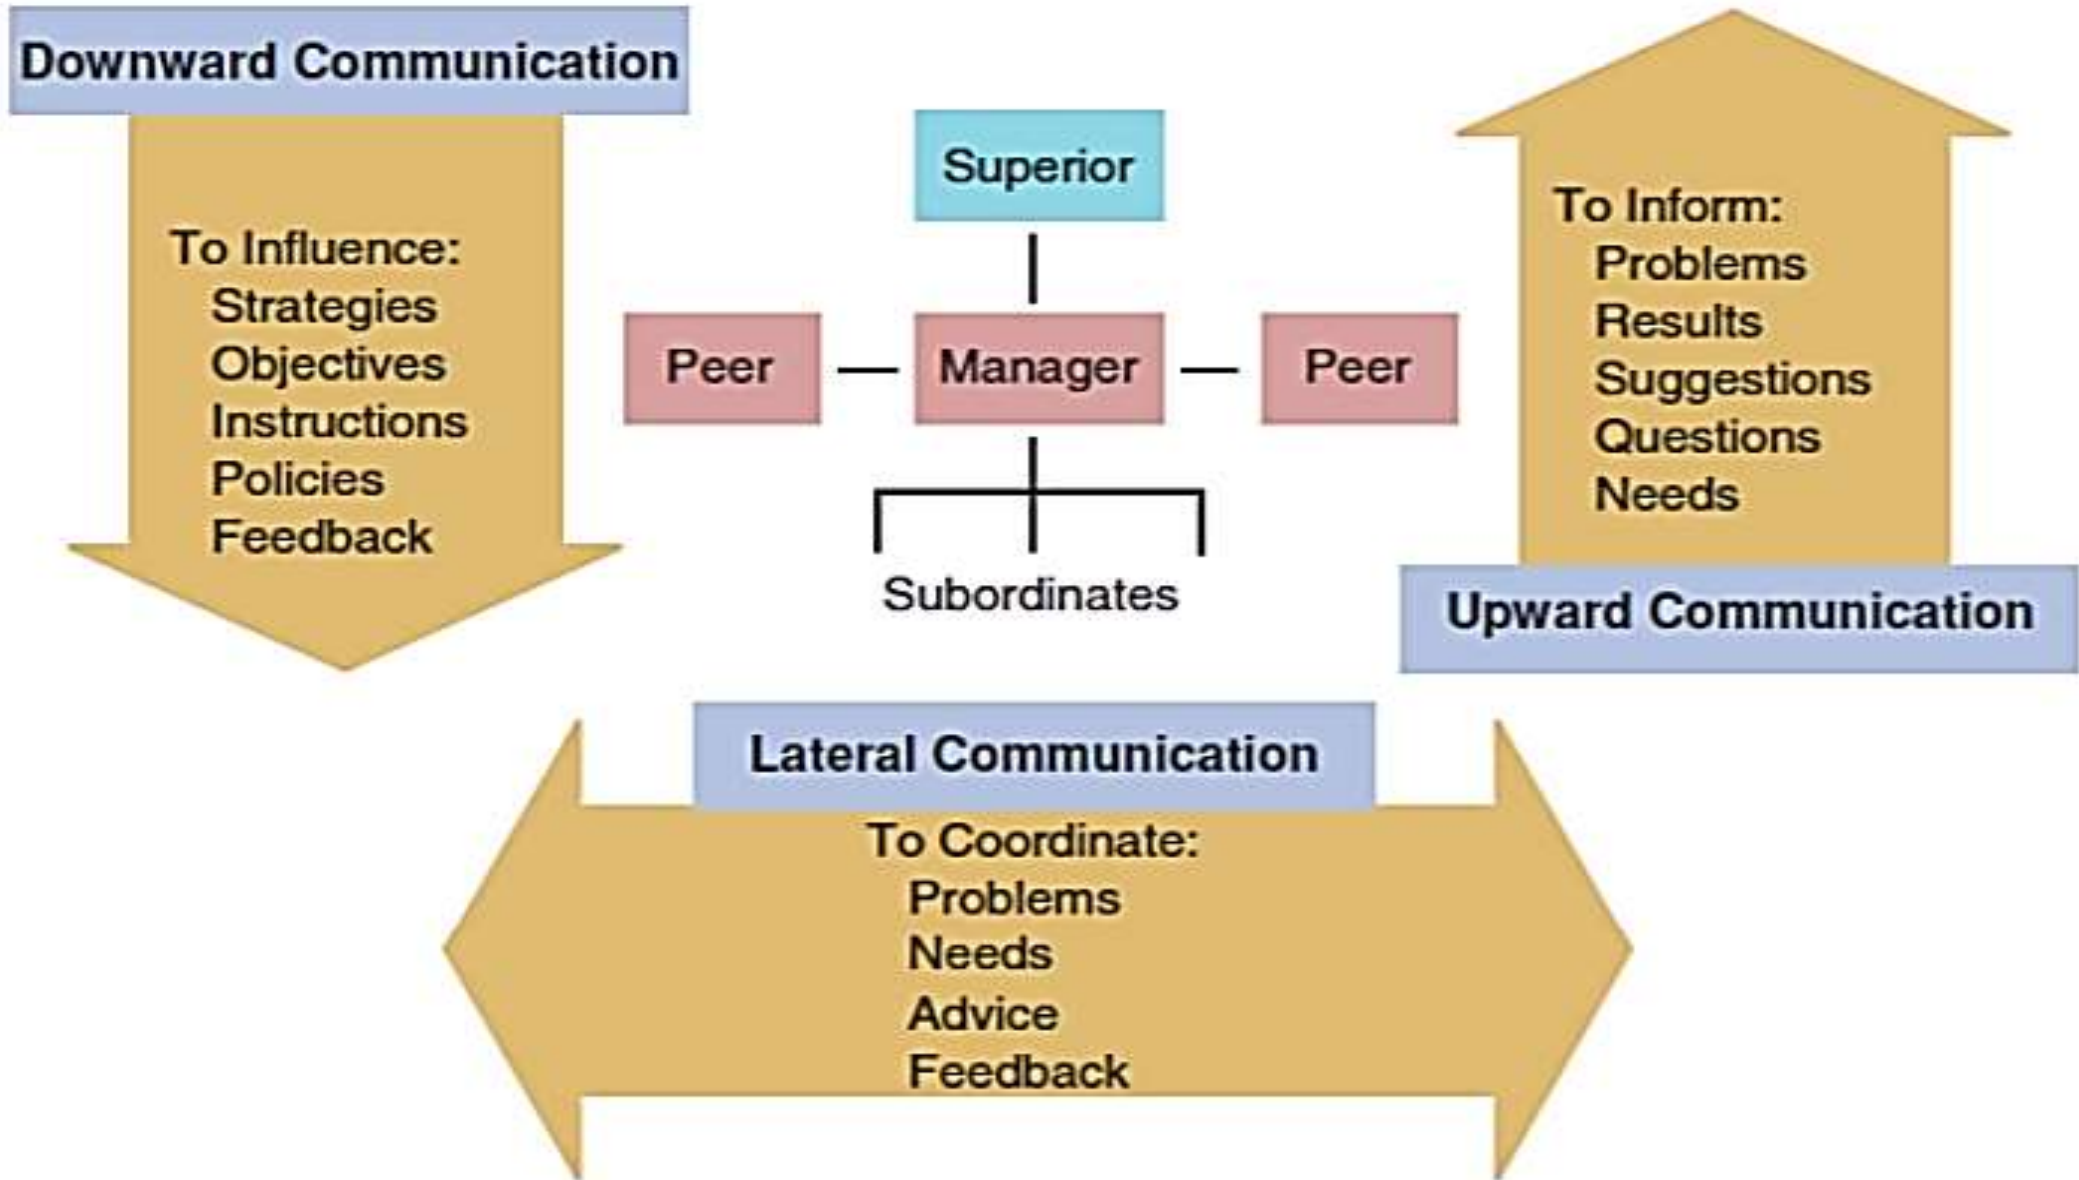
Downward Communication

To Influence:
Strategies
Objectives
Instructions
Policies
Feedback

Superior

Peer

Manager

Peer

Subordinates

To Inform:
Problems
Results
Suggestions
Questions
Needs

Upward Communication

Lateral Communication

To Coordinate:
Problems
Needs
Advice
Feedback